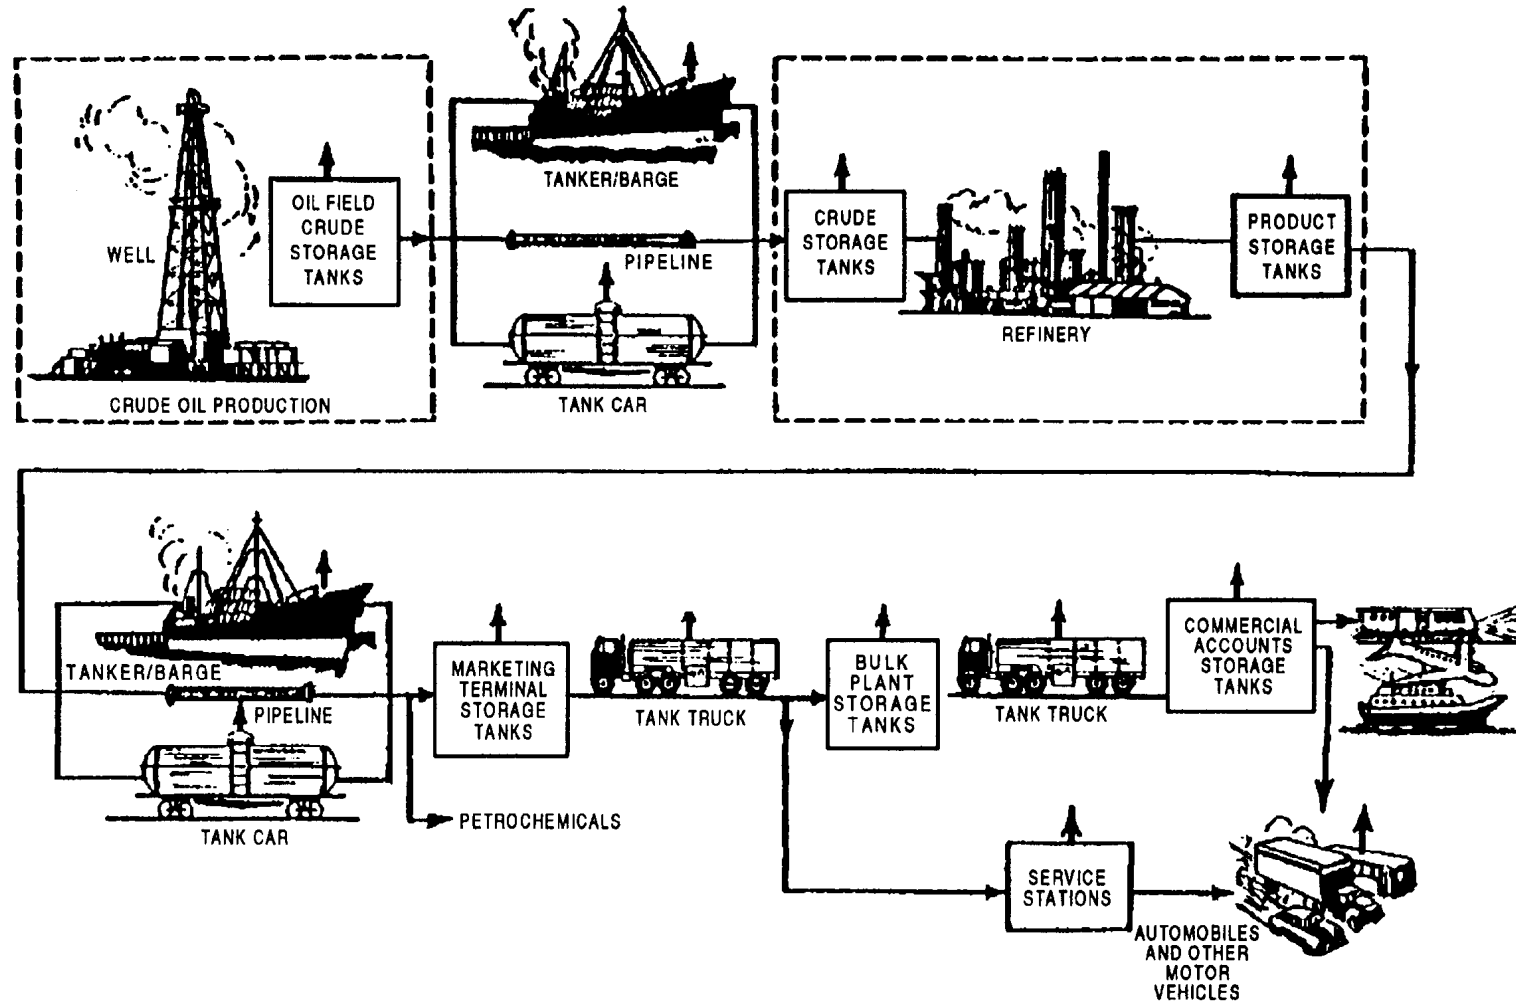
WELL

OIL FIELD CRUDE STORAGE TANKS

CRUDE OIL PRODUCTION

TANKER/BARGE

PIPELINE

TANK CAR

CRUDE STORAGE TANKS

REFINERY

PRODUCT STORAGE TANKS

TANKER/BARGE

PIPELINE

TANK CAR

PETROCHEMICALS

MARKETING TERMINAL STORAGE TANKS

TANK TRUCK

BULK PLANT STORAGE TANKS

TANK TRUCK

COMMERCIAL ACCOUNTS STORAGE TANKS

SERVICE STATIONS

AUTOMOBILES AND OTHER MOTOR VEHICLES